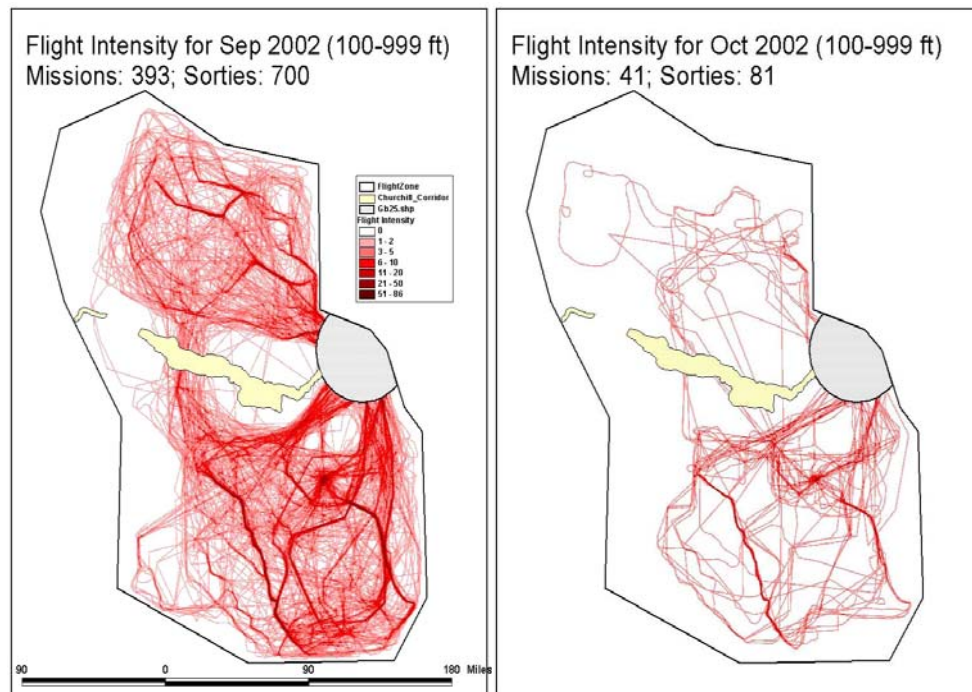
Flight Intensity for Sep 2002 (100-999 ft)
Missions: 393; Sorties: 700

FlightZone
Churchill_Corridor
Gb25.shp
Flight Intensity
0
1 - 2
3 - 5
6 - 10
11 - 20
21 - 50
51 - 86

90 0 90 180 Miles

Flight Intensity for Oct 2002 (100-999 ft)
Missions: 41; Sorties: 81